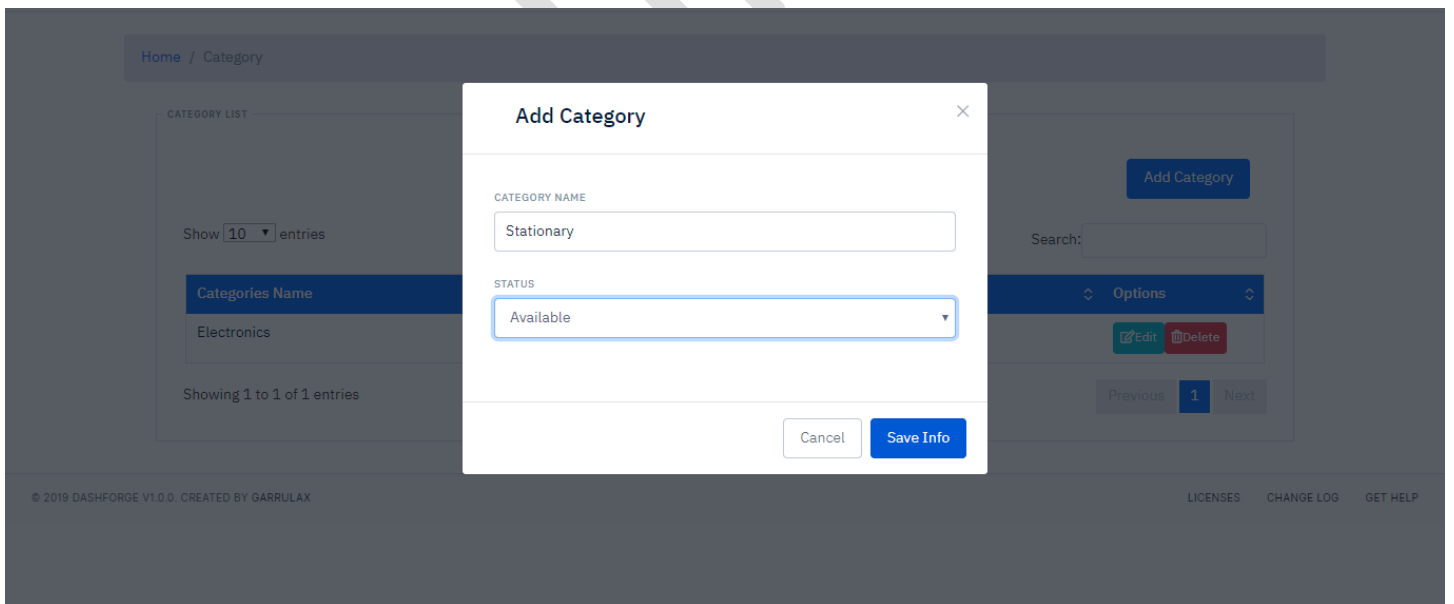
Home / Category

CATEGORY LIST

Add Category

Show 10 entries

Search:

| Categories Name | Options |
|---|---|
| Electronics | Edit Delete |

Showing 1 to 1 of 1 entries

Previous 1 Next

Add Category
×

CATEGORY NAME

Stationary

STATUS

Available

Cancel Save Info

© 2019 DASHFORGE V1.0.0. CREATED BY GARRULAX

LICENSES CHANGE LOG GET HELP